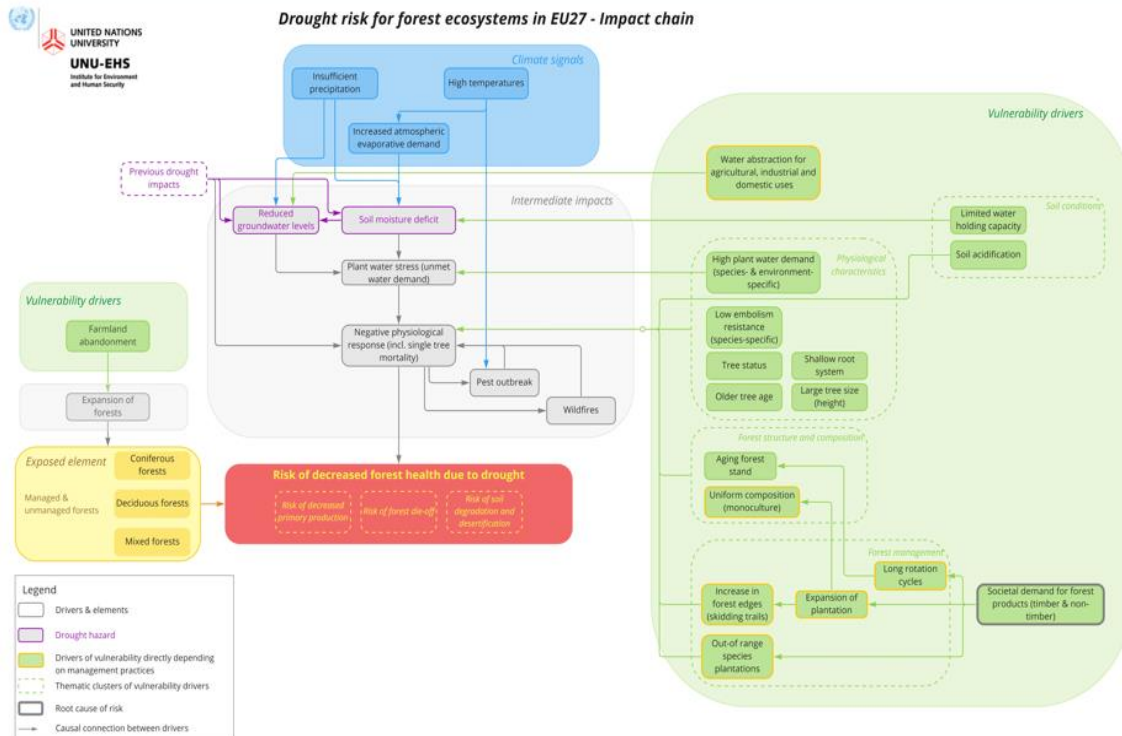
UNITED NATIONS UNIVERSITY

UNU-EHS

Institute for Environment and Human Security

Drought risk for forest ecosystems in EU27 - Impact chain

Climate signals

Insufficient precipitation

High temperatures

Increased atmospheric evaporative demand

Vulnerability drivers

Water abstraction for agricultural, industrial and domestic uses

Previous drought impacts

Intermediate impacts

Reduced groundwater levels

Soil moisture deficit

Soil conditions

Limited water holding capacity

Soil acidification

Plant water stress (unmet water demand)

Physiological characteristics

High plant water demand (species- & environment-specific)

Low embolism resistance (species-specific)

Tree status

Shallow root system

Older tree age

Large tree size (height)

Negative physiological response (incl. single tree mortality)

Pest outbreak

Wildfires

Vulnerability drivers

Farmland abandonment

Expansion of forests

Exposed element

Managed & unmanaged forests

Coniferous forests

Deciduous forests

Mixed forests

Risk of decreased forest health due to drought

Risk of decreased primary production

Risk of forest die-off

Risk of soil degradation and desertification

Forest structure and composition

Aging forest stand

Uniform composition (monoculture)

Forest management

Long rotation cycles

Societal demand for forest products (timber & non-timber)

Increase in forest edges (skidding trails)

Expansion of plantation

Out-of range species plantations

Legend

Drivers & elements

Drought hazard

Drivers of vulnerability directly depending on management practices

Thematic clusters of vulnerability drivers

Root cause of risk

Causal connection between drivers